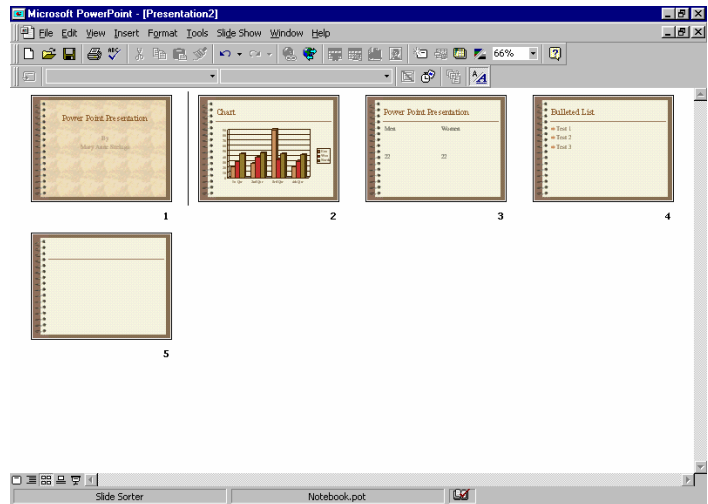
Microsoft PowerPoint - [Presentation2]

File Edit View Insert Format Tools Slide Show Window Help

66%

Power Point Presentation
By
Mary Anne Stallings

1

Chart

2

Power Point Presentation
Men
Women
22
22

3

Bulleted List
Text 1
Text 2
Text 3

4

5

Slide Sorter
Notebook.pot